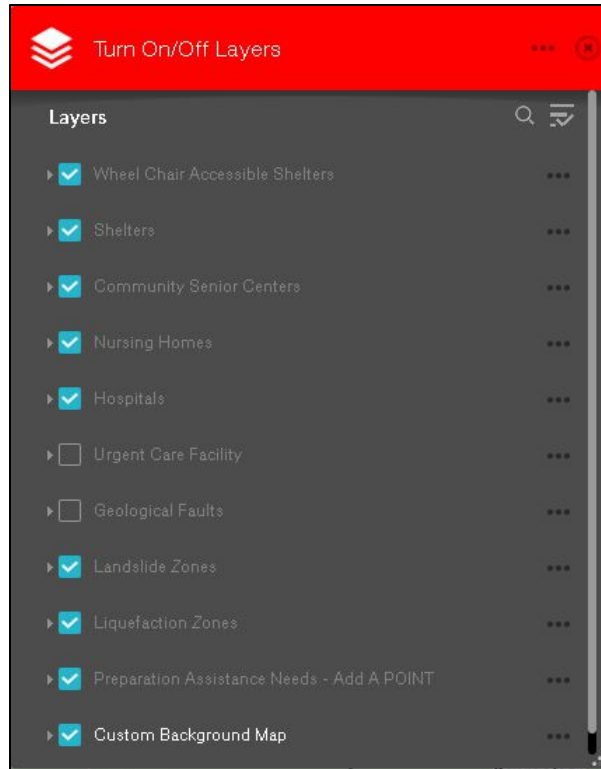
Turn On/Off Layers

Layers

Wheel Chair Accessible Shelters

Shelters

Community Senior Centers

Nursing Homes

Hospitals

Urgent Care Facility

Geological Faults

Landslide Zones

Liquefaction Zones

Preparation Assistance Needs - Add A POINT

Custom Background Map